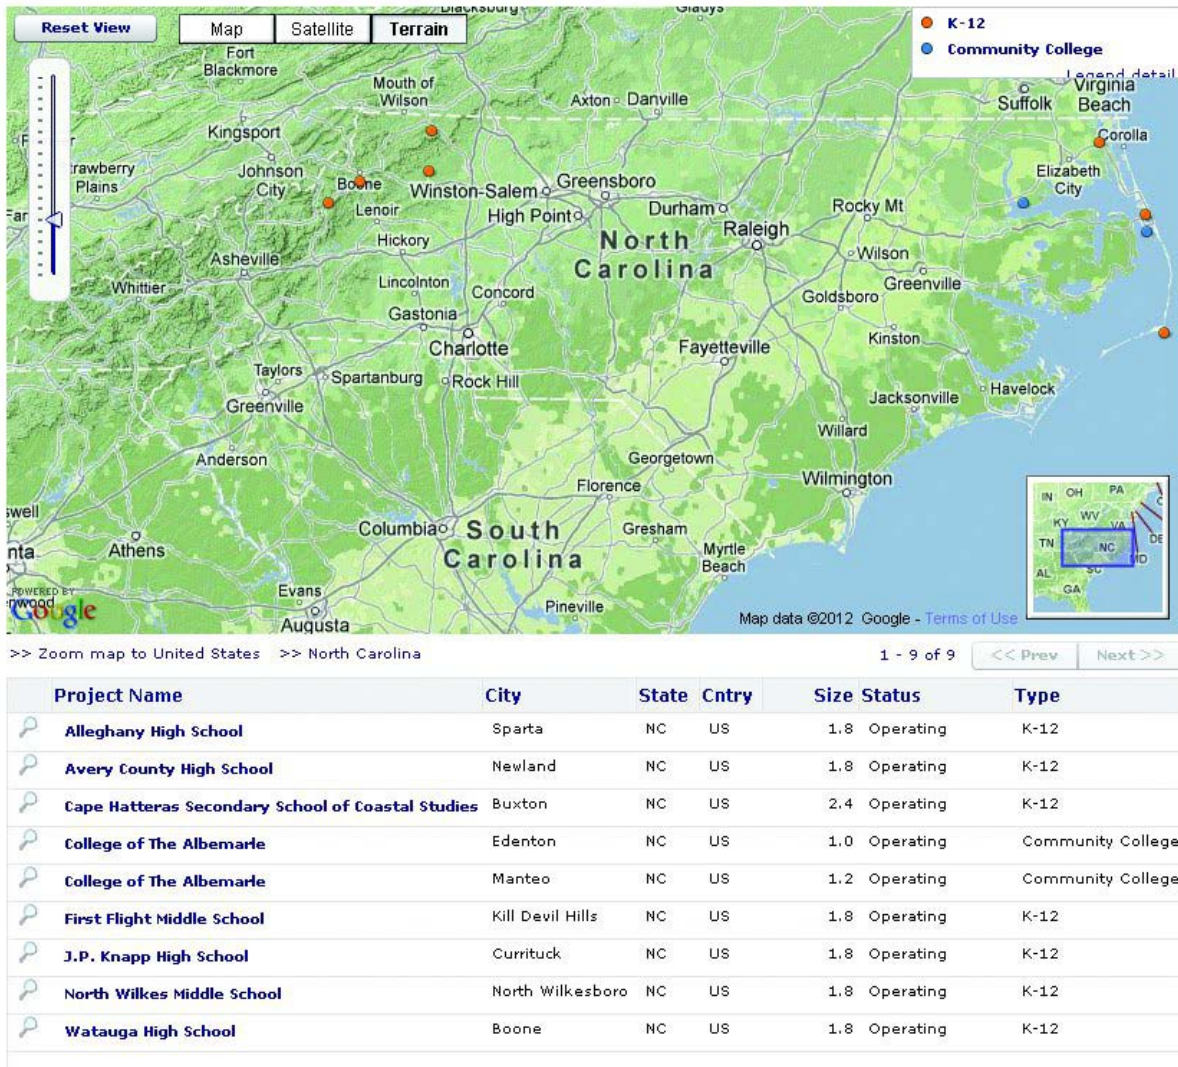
Reset View

Map Satellite Terrain

K-12
Community College
Legend detail

Fort Blackmore
Mouth of Wilson
Axton Danville
Virginia Beach
Suffolk
Corolla
Kingsport
Strawberry Plains
Johnson City
Boone
Lenoir
Winston-Salem
Greensboro
High Point
Durham
Elizabeth City
Rocky Mt
Raleigh
North Carolina
Hickory
Asheville
Whittier
Wilson
Greenville
Goldsboro
Lincolnton
Concord
Gastonia
Charlotte
Fayetteville
Kinston
Taylors
Spartanburg
Rock Hill
Greenville
Havelock
Jacksonville
Willard
Anderson
Georgetown
Florence
Wilmington
Columbia
South Carolina
Gresham
Athens
Myrtle Beach
Evans
Augusta
Pineville
POWERED BY Google
Map data ©2012 Google - Terms of Use
IN OH PA KY WV VA TN NC DE MD AL SC GA

>> Zoom map to United States >> North Carolina

1 - 9 of 9 << Prev Next >>

| Project Name | City | State | Cntry | Size | Status | Type |
|---|---|---|---|---|---|---|
| Alleghany High School | Sparta | NC | US | 1.8 | Operating | K-12 |
| Avery County High School | Newland | NC | US | 1.8 | Operating | K-12 |
| Cape Hatteras Secondary School of Coastal Studies | Buxton | NC | US | 2.4 | Operating | K-12 |
| College of The Albemarle | Edenton | NC | US | 1.0 | Operating | Community College |
| College of The Albemarle | Manteo | NC | US | 1.2 | Operating | Community College |
| First Flight Middle School | Kill Devil Hills | NC | US | 1.8 | Operating | K-12 |
| J.P. Knapp High School | Currituck | NC | US | 1.8 | Operating | K-12 |
| North Wilkes Middle School | North Wilkesboro | NC | US | 1.8 | Operating | K-12 |
| Watauga High School | Boone | NC | US | 1.8 | Operating | K-12 |